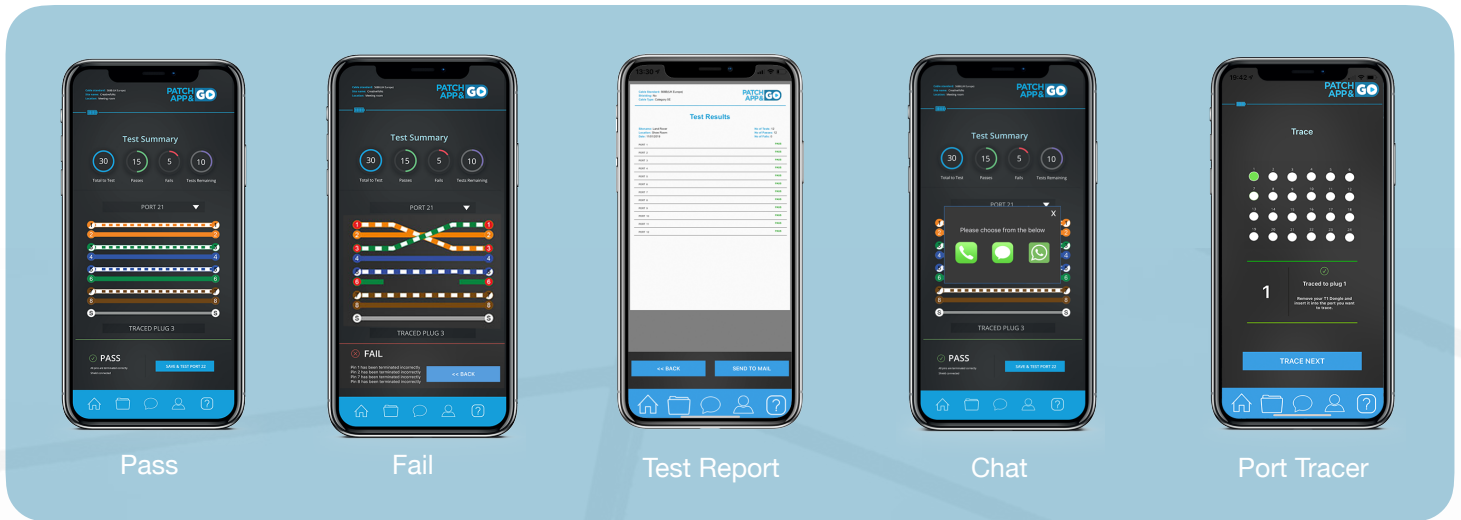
PATCH APP & GO

Test Summary

30 Total to Test
15 Passes
5 Fails
10 Tests Remaining

PORT 21

TRACED PLUG 3

PASS

SAVE & TEST PORT 22

Pass

PATCH APP & GO

Test Summary

30 Total to Test
15 Passes
5 Fails
10 Tests Remaining

PORT 21

TRACED PLUG 3

FAIL

Pin 1 has been terminated incorrectly
Pin 2 has been terminated incorrectly
Pin 7 has been terminated incorrectly
Pin 8 has been terminated incorrectly

<< BACK

Fail

PATCH APP & GO

Test Results

PORT 1 PASS
PORT 2 PASS
PORT 3 PASS
PORT 4 PASS
PORT 5 PASS
PORT 6 PASS
PORT 7 PASS
PORT 8 PASS
PORT 9 PASS
PORT 10 PASS
PORT 11 PASS
PORT 12 PASS

<< BACK
SEND TO MAIL

Test Report

PATCH APP & GO

Test Summary

30 Total to Test
15 Passes
5 Fails
10 Tests Remaining

PORT 21

X
Please choose from the below

TRACED PLUG 3

PASS

SAVE & TEST PORT 22

Chat

PATCH APP & GO

Trace

1

Traced to plug 1

TRACE NEXT

Port Tracer